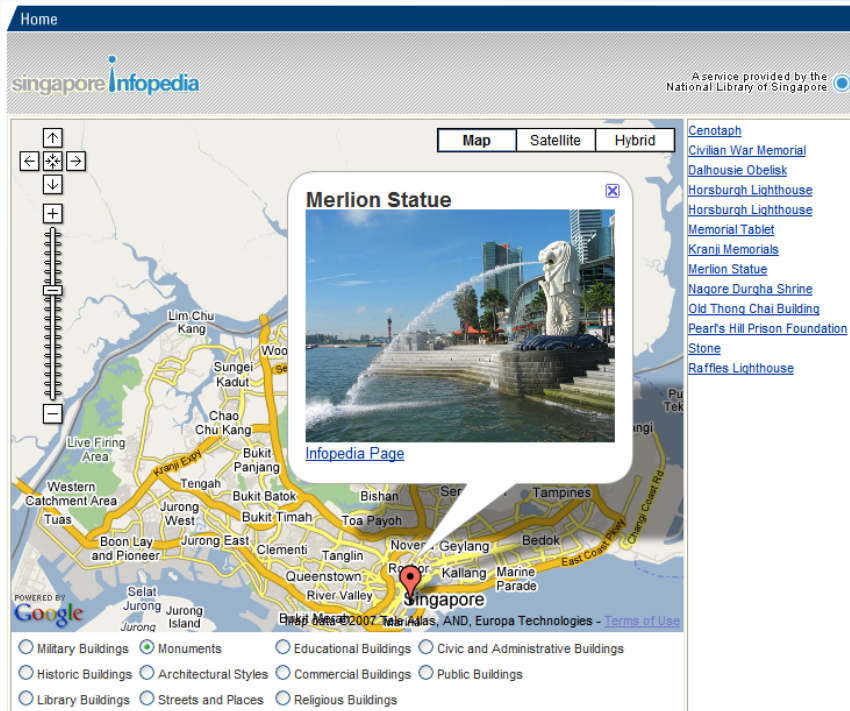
Home

singapore infopedia

A service provided by the National Library of Singapore

Map Satellite Hybrid

Merlion Statue

Infopedia Page

Lim Chu Kang
Sungei Kadut
Woo
Chao Chu Kang
Live Firing Area
Kranji Expy
Bukit Panjang
Tengah
Western Catchment Area
Bukit Batok
Tuas
Jurong West
Bukit Timah
Jurong East
Boon Lay and Pioneer
Clementi
Queenstown
Selat Jurong
Jurong Island
Bishan
Toa Payoh
Tanglin
River Valley
Bukit Merah
Novena
Geylang
Kallang
Singapore
Marine Parade
Bedok
Tampines
Ser
East Coast Pkwy
Changi Coast Rd
Tek
angi

POWERED BY Google

Map data ©2007 Tele Atlas, AND, Europa Technologies - Terms of Use

Cenotaph
Civilian War Memorial
Dalhousie Obelisk
Horsburgh Lighthouse
Horsburgh Lighthouse
Memorial Tablet
Kranji Memorials
Merlion Statue
Nagore Durgha Shrine
Old Thong Chai Building
Pearl's Hill Prison Foundation Stone
Raffles Lighthouse

Military Buildings
Monuments
Educational Buildings
Civic and Administrative Buildings
Historic Buildings
Architectural Styles
Commercial Buildings
Public Buildings
Library Buildings
Streets and Places
Religious Buildings